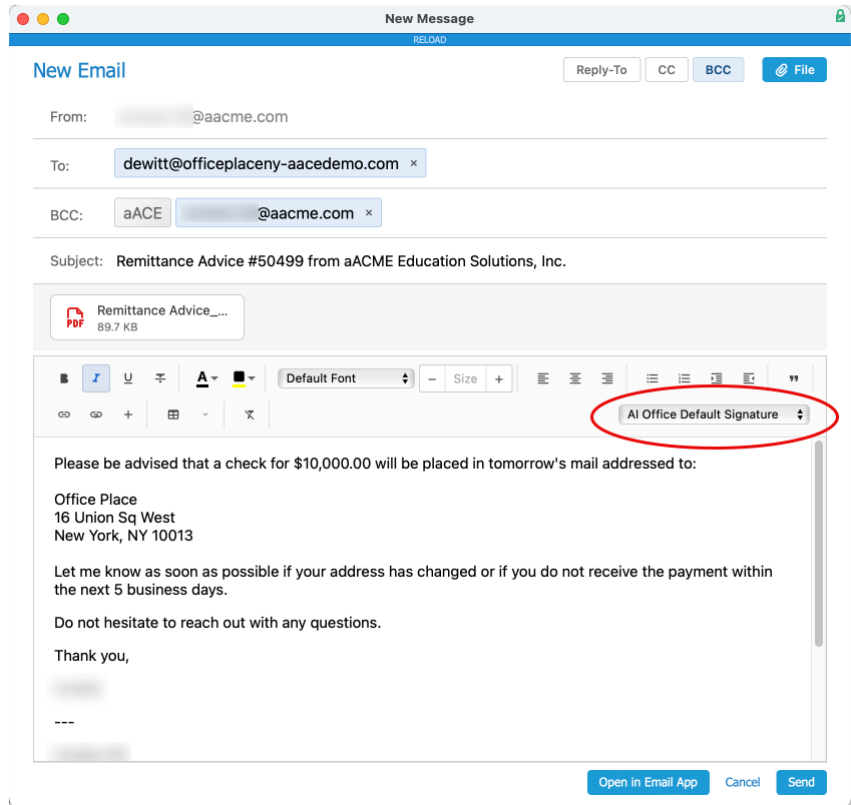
New Message

RELOAD

New Email

Reply-To CC BCC File

From: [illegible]@aacme.com

To: dewitt@officeplaceny-aacedemo.com ×

BCC: aACE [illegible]@aacme.com ×

Subject: Remittance Advice #50499 from aACME Education Solutions, Inc.

PDF Remittance Advice_... 89.7 KB

B I U A Default Font − Size + ,,

AI Office Default Signature

Please be advised that a check for $10,000.00 will be placed in tomorrow's mail addressed to:

Office Place
16 Union Sq West
New York, NY 10013

Let me know as soon as possible if your address has changed or if you do not receive the payment within the next 5 business days.

Do not hesitate to reach out with any questions.

Thank you,

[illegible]

---

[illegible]

Open in Email App Cancel Send